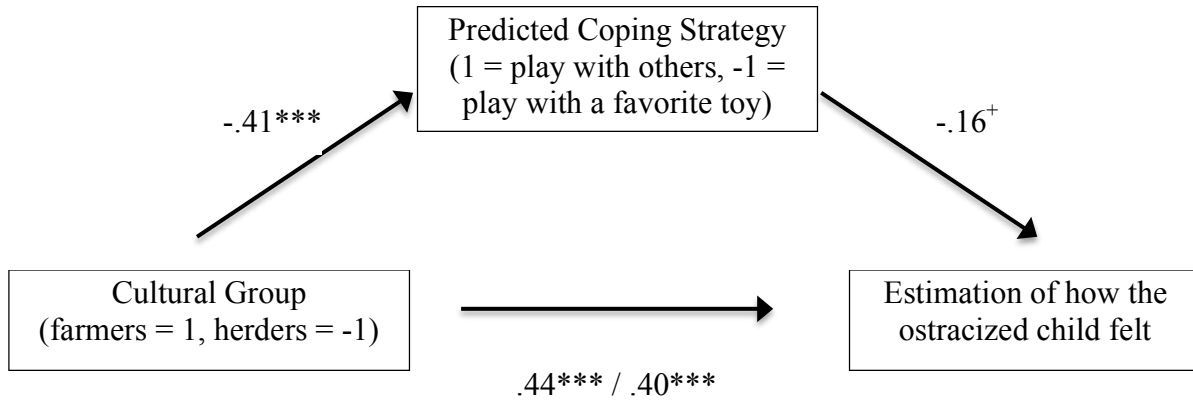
Predicted Coping Strategy (1 = play with others, -1 = play with a favorite toy)

-.41***

-.16$^{+}$

Cultural Group (farmers = 1, herders = -1)

Estimation of how the ostracized child felt

.44*** / .40***